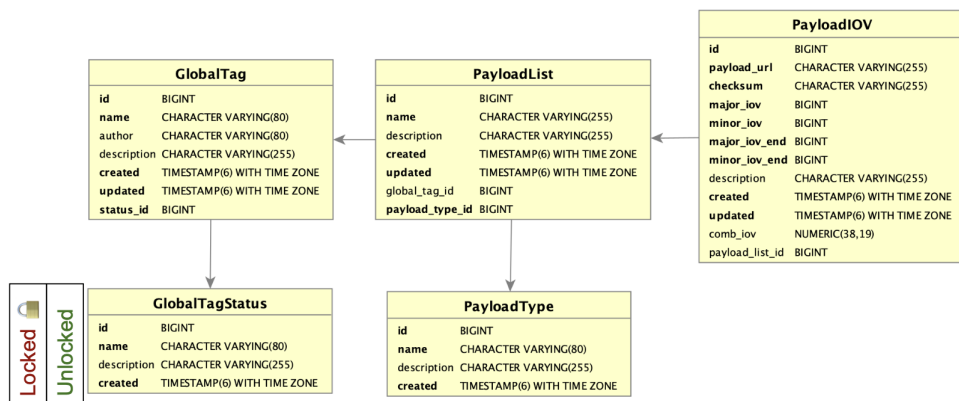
PayloadIOV

| | |
|---|---|
| id | BIGINT |
| payload_url | CHARACTER VARYING(255) |
| checksum | CHARACTER VARYING(255) |
| major_iov | BIGINT |
| minor_iov | BIGINT |
| major_iov_end | BIGINT |
| minor_iov_end | BIGINT |
| description | CHARACTER VARYING(255) |
| created | TIMESTAMP(6) WITH TIME ZONE |
| updated | TIMESTAMP(6) WITH TIME ZONE |
| comb_iov | NUMERIC(38,19) |
| payload_list_id | BIGINT |

GlobalTag

| | |
|---|---|
| id | BIGINT |
| name | CHARACTER VARYING(80) |
| author | CHARACTER VARYING(80) |
| description | CHARACTER VARYING(255) |
| created | TIMESTAMP(6) WITH TIME ZONE |
| updated | TIMESTAMP(6) WITH TIME ZONE |
| status_id | BIGINT |

PayloadList

| | |
|---|---|
| id | BIGINT |
| name | CHARACTER VARYING(255) |
| description | CHARACTER VARYING(255) |
| created | TIMESTAMP(6) WITH TIME ZONE |
| updated | TIMESTAMP(6) WITH TIME ZONE |
| global_tag_id | BIGINT |
| payload_type_id | BIGINT |

Locked
Unlocked

GlobalTagStatus

| | |
|---|---|
| id | BIGINT |
| name | CHARACTER VARYING(80) |
| description | CHARACTER VARYING(255) |
| created | TIMESTAMP(6) WITH TIME ZONE |

PayloadType

| | |
|---|---|
| id | BIGINT |
| name | CHARACTER VARYING(80) |
| description | CHARACTER VARYING(255) |
| created | TIMESTAMP(6) WITH TIME ZONE |